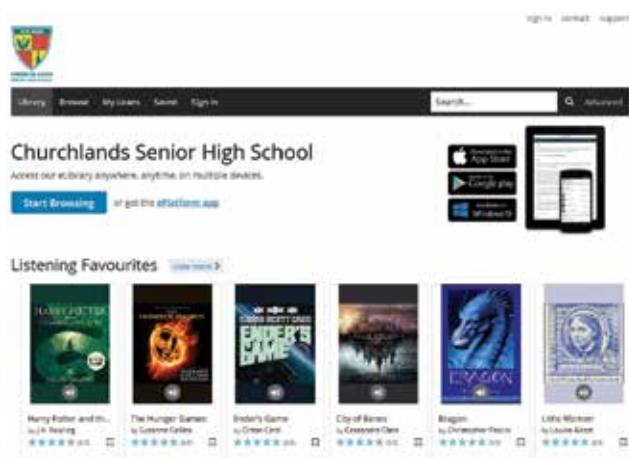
Sign in contact support

Library Browse My Loans Saved Sign in

Search... Advanced

Churchlands Senior High School

Access our eLibrary anywhere, anytime, on multiple devices.

Start Browsing or get the ePlatform app

App Store

Google play

Windows

Listening Favourites Listen more

HARRY POTTER

ENDER'S GAME

ERAGON

Harry Potter and th...
by J.K. Rowling

The Hunger Games
by Suzanne Collins

Ender's Game
by Orson Card

City of Bones
by Cassandra Clare

Eragon
by Christopher Paolini

Little Women
by Louisa Alcott